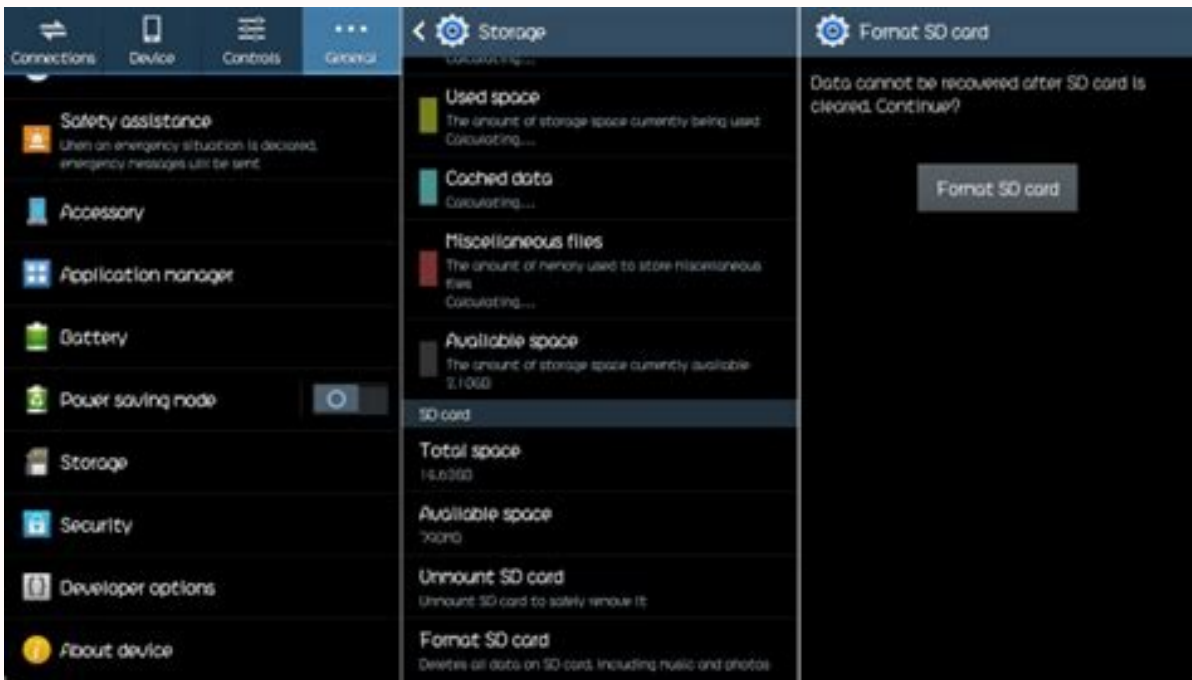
Connections Device Controls General

Safety assistance
When an emergency situation is declared, emergency messages will be sent

Accessory

Application manager

Battery

Power saving mode

Storage

Security

Developer options

About device

Storage

Calculating...

Used space
The amount of storage space currently being used
Calculating...

Cached data
Calculating...

Miscellaneous files
The amount of memory used to store miscellaneous files
Calculating...

Available space
The amount of storage space currently available
2.10GB

SD card

Total space
14.63GB

Available space
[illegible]MB

Unmount SD card
Unmount SD card to safely remove it

Format SD card
Deletes all data on SD card, including music and photos

Format SD card

Data cannot be recovered after SD card is cleared. Continue?

Format SD card